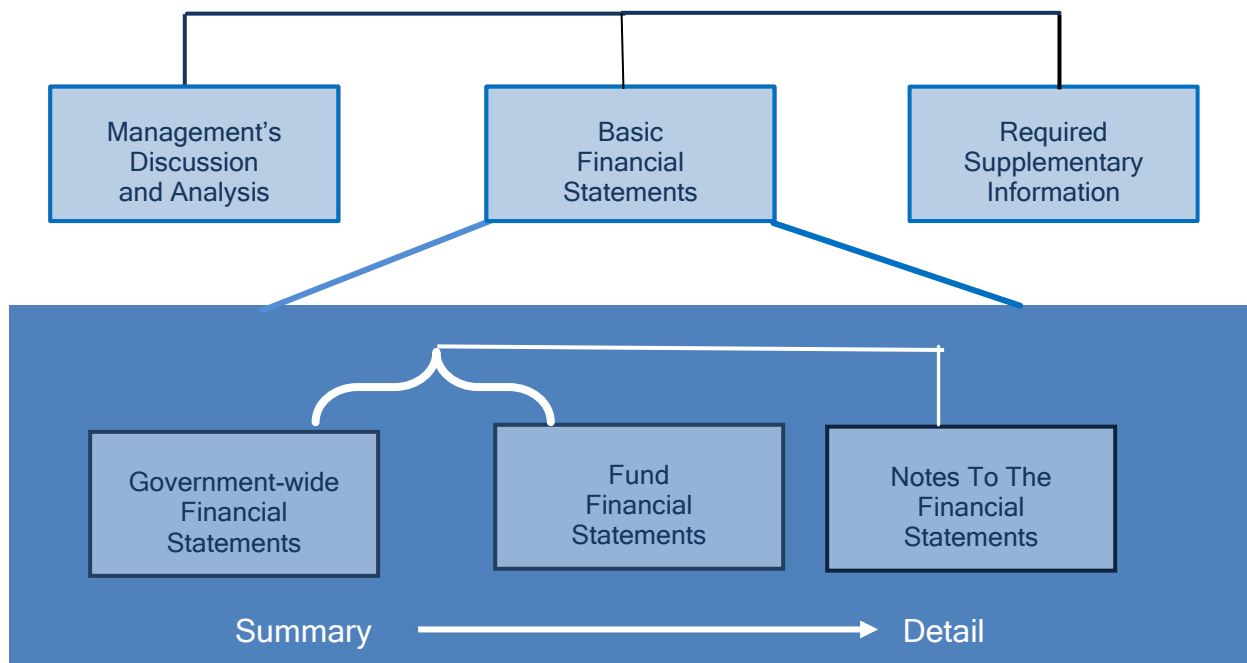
Management's Discussion and Analysis

Basic Financial Statements

Required Supplementary Information

Government-wide Financial Statements

Fund Financial Statements

Notes To The Financial Statements

Summary

Detail